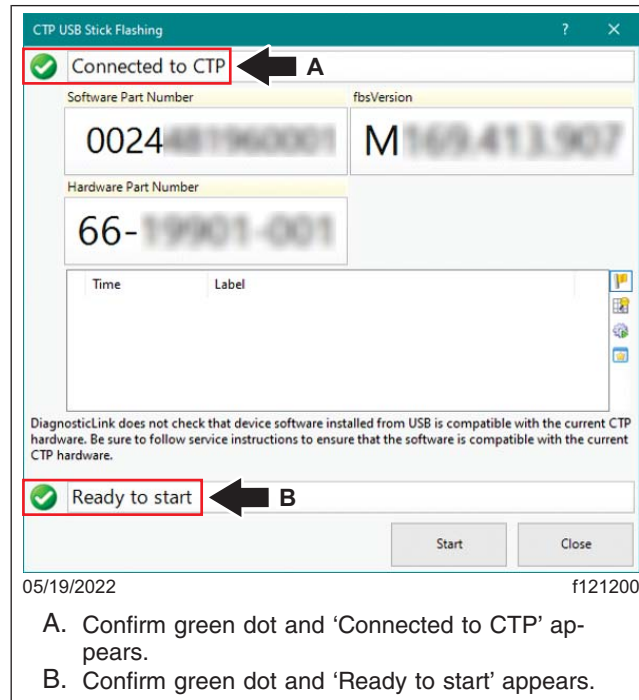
CTP USB Stick Flashing ? ×

Connected to CTP A

Software Part Number

0024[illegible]

fbsVersion

M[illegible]

Hardware Part Number

66-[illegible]

| Time | Label |
|---|---|

DiagnosticLink does not check that device software installed from USB is compatible with the current CTP hardware. Be sure to follow service instructions to ensure that the software is compatible with the current CTP hardware.

Ready to start B

Start Close

05/19/2022 f121200

A. Confirm green dot and 'Connected to CTP' appears.

B. Confirm green dot and 'Ready to start' appears.